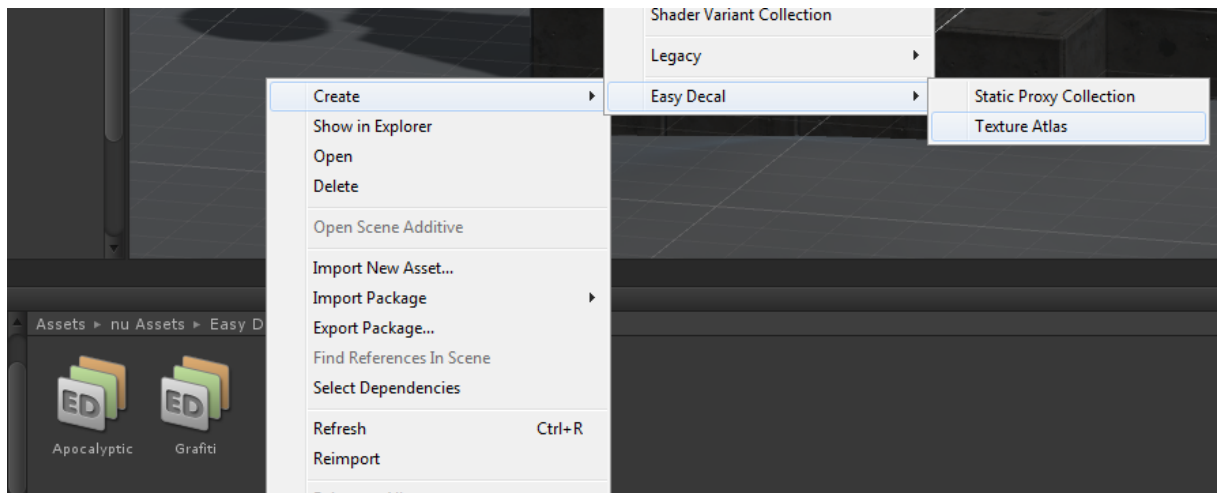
Shader Variant Collection
Legacy ▸
Easy Decal ▸
Static Proxy Collection
Texture Atlas

Create ▸
Show in Explorer
Open
Delete
Open Scene Additive
Import New Asset...
Import Package ▸
Export Package...
Find References In Scene
Select Dependencies
Refresh Ctrl+R
Reimport

Assets ▸ nu Assets ▸ Easy D

ED
Apocalyptic
ED
Grafiti